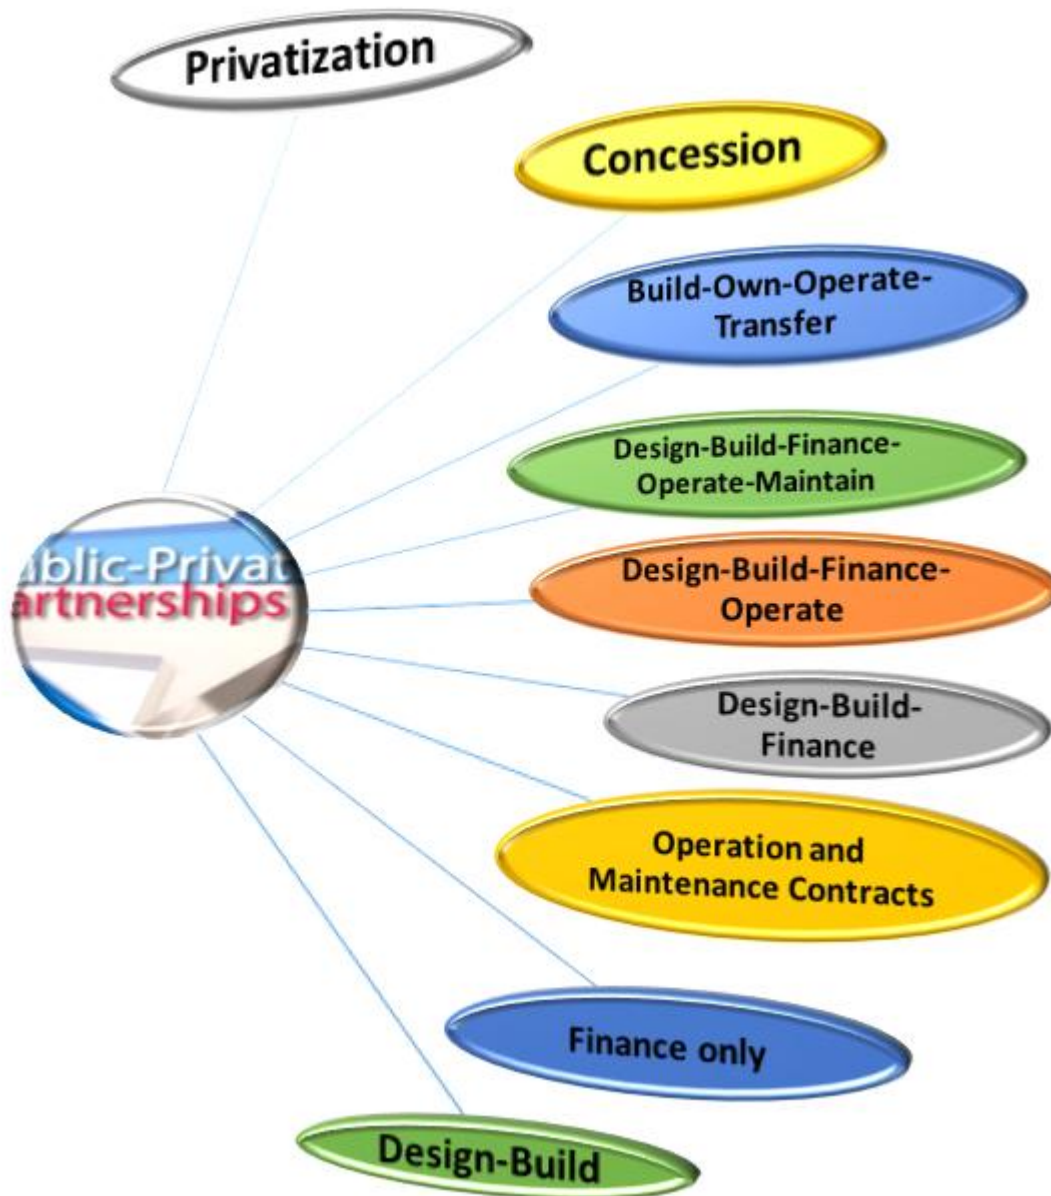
Privatization

Concession

Build-Own-Operate-Transfer

Design-Build-Finance-Operate-Maintain

ublic-Privat
artnerships

Design-Build-Finance-Operate

Design-Build-Finance

Operation and Maintenance Contracts

Finance only

Design-Build